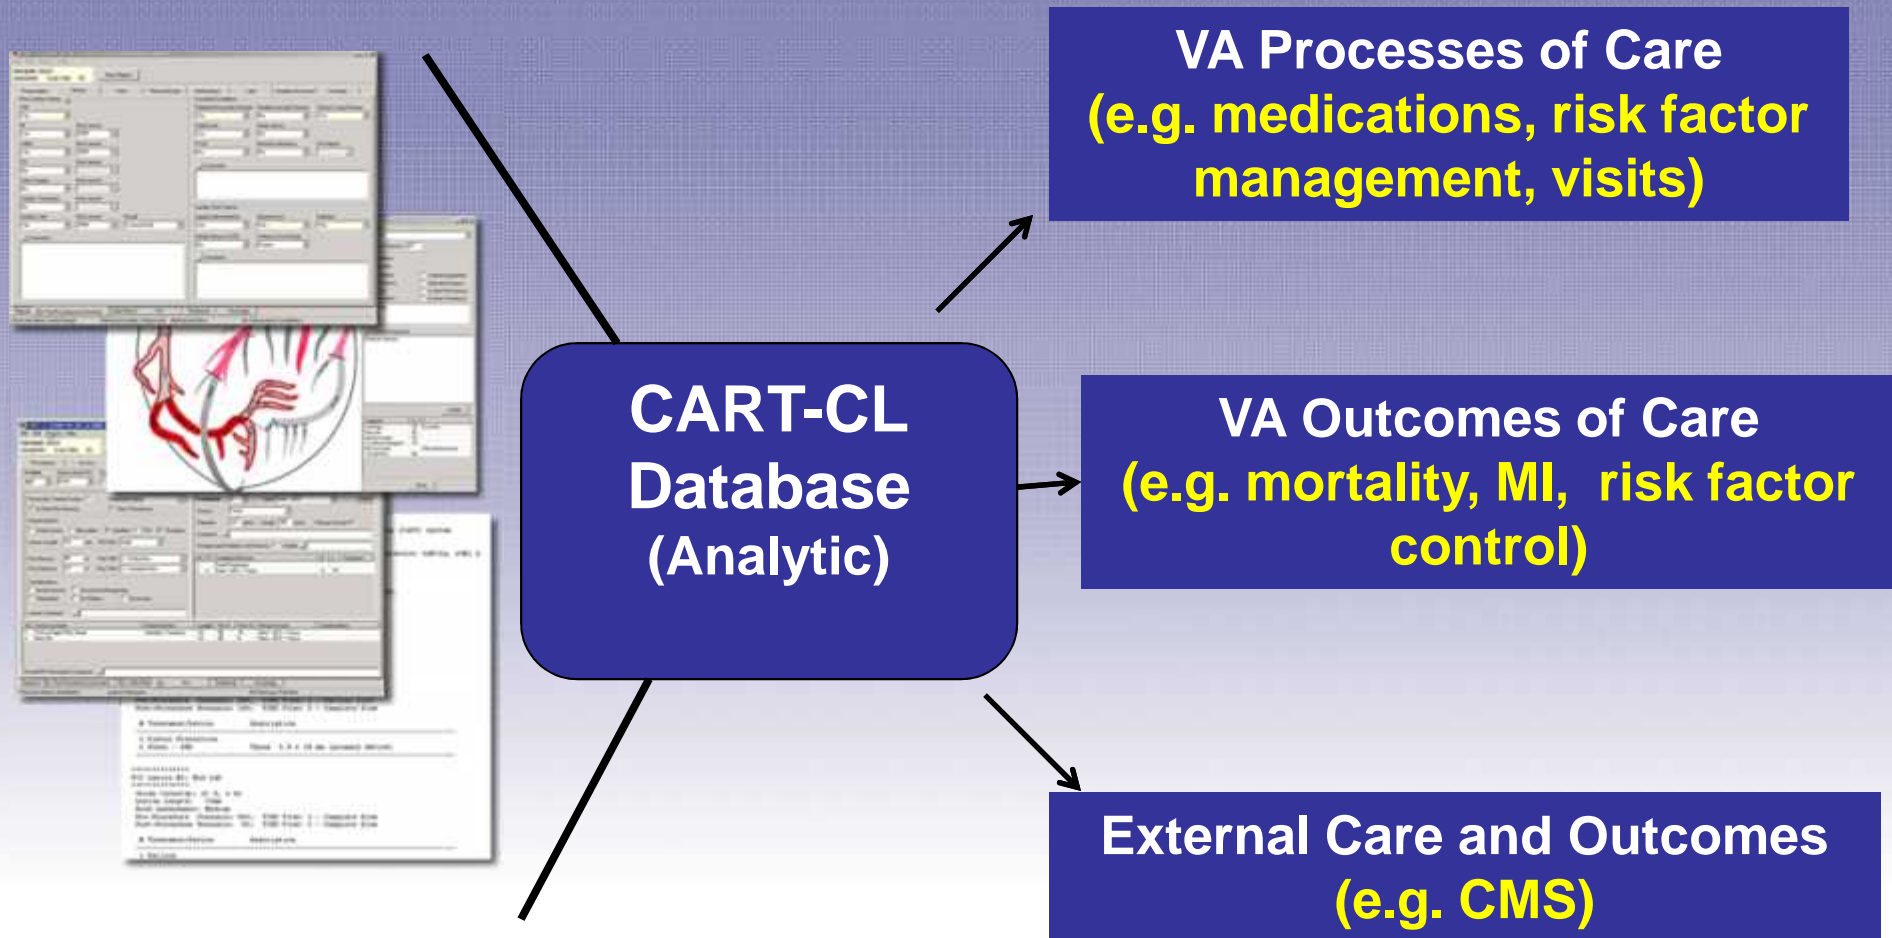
CART-CL Database (Analytic)

VA Processes of Care (e.g. medications, risk factor management, visits)

VA Outcomes of Care (e.g. mortality, MI, risk factor control)

External Care and Outcomes (e.g. CMS)